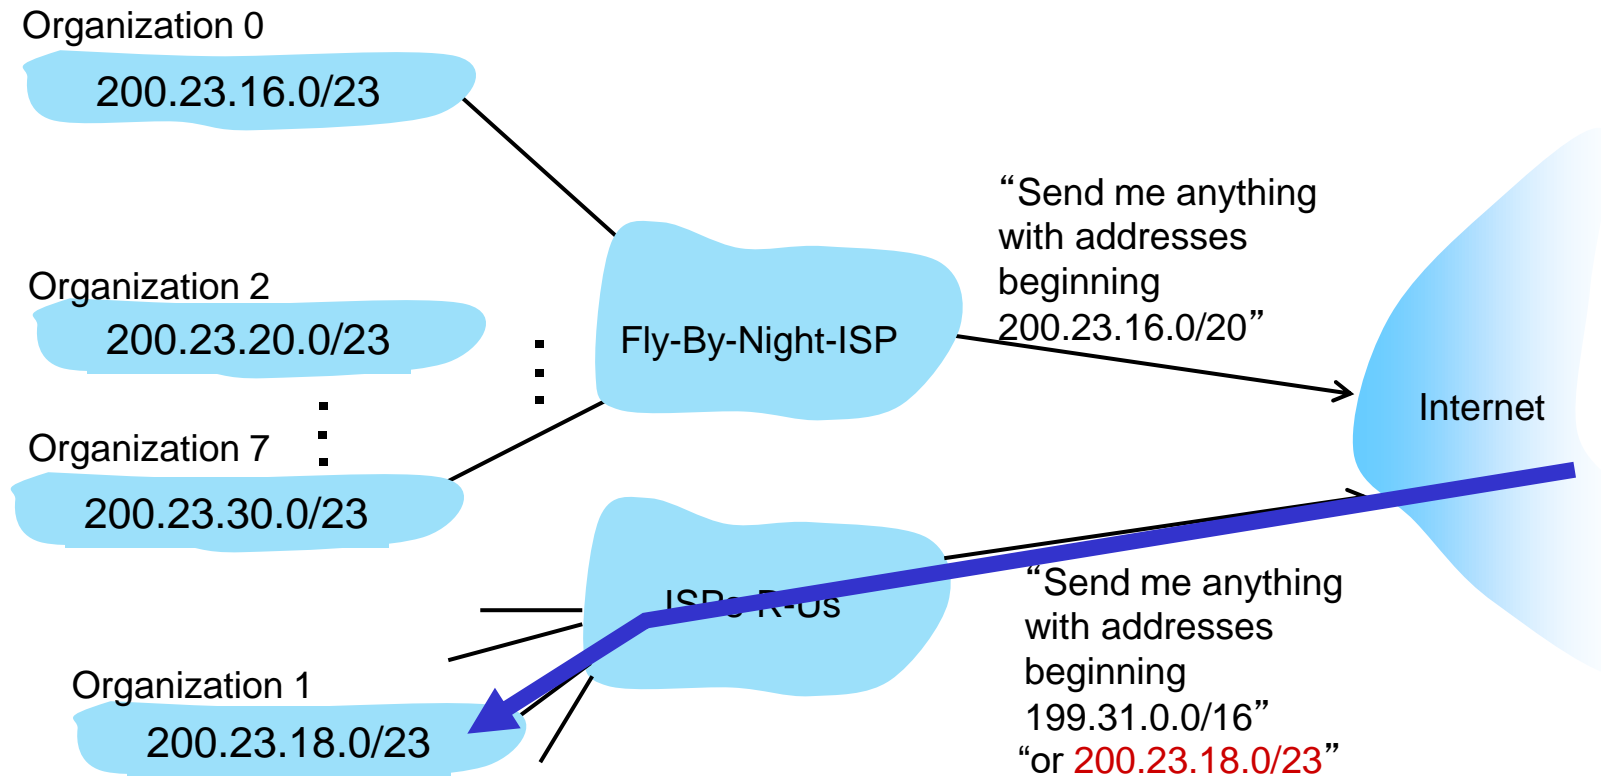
Organization 0
200.23.16.0/23

Organization 2
200.23.20.0/23

Organization 7
200.23.30.0/23

Organization 1
200.23.18.0/23

Fly-By-Night-ISP

ISPs-R-Us

"Send me anything with addresses beginning 200.23.16.0/20"

Internet

"Send me anything with addresses beginning 199.31.0.0/16"
"or 200.23.18.0/23"